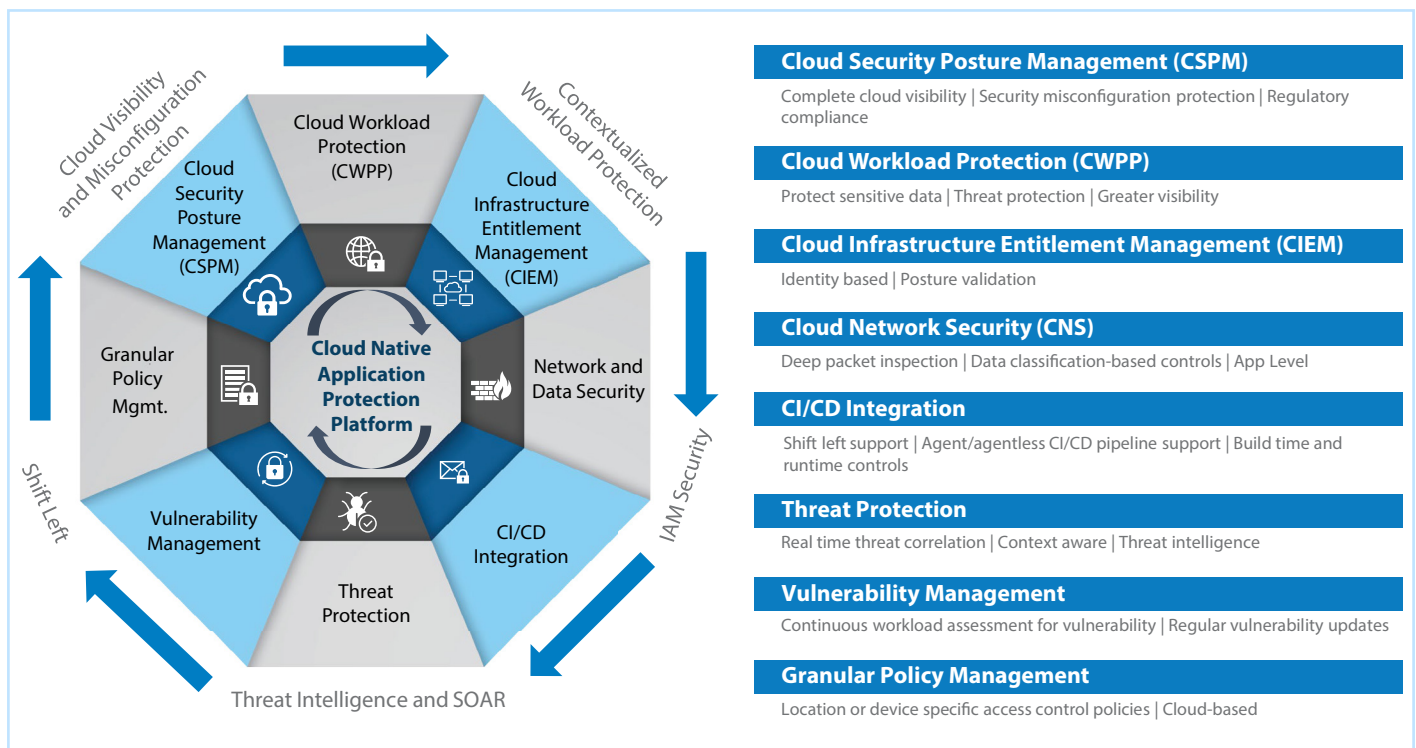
Cloud Visibility and Misconfiguration Protection

Contextualized Workload Protection

Cloud Workload Protection (CWPP)

Cloud Security Posture Management (CSPM)

Cloud Infrastructure Entitlement Management (CIEM)

Granular Policy Mgmt.

Cloud Native Application Protection Platform

Network and Data Security

Vulnerability Management

CI/CD Integration

Threat Protection

Shift Left

IAM Security

Threat Intelligence and SOAR

Cloud Security Posture Management (CSPM)

Complete cloud visibility | Security misconfiguration protection | Regulatory compliance

Cloud Workload Protection (CWPP)

Protect sensitive data | Threat protection | Greater visibility

Cloud Infrastructure Entitlement Management (CIEM)

Identity based | Posture validation

Cloud Network Security (CNS)

Deep packet inspection | Data classification-based controls | App Level

CI/CD Integration

Shift left support | Agent/agentless CI/CD pipeline support | Build time and runtime controls

Threat Protection

Real time threat correlation | Context aware | Threat intelligence

Vulnerability Management

Continuous workload assessment for vulnerability | Regular vulnerability updates

Granular Policy Management

Location or device specific access control policies | Cloud-based